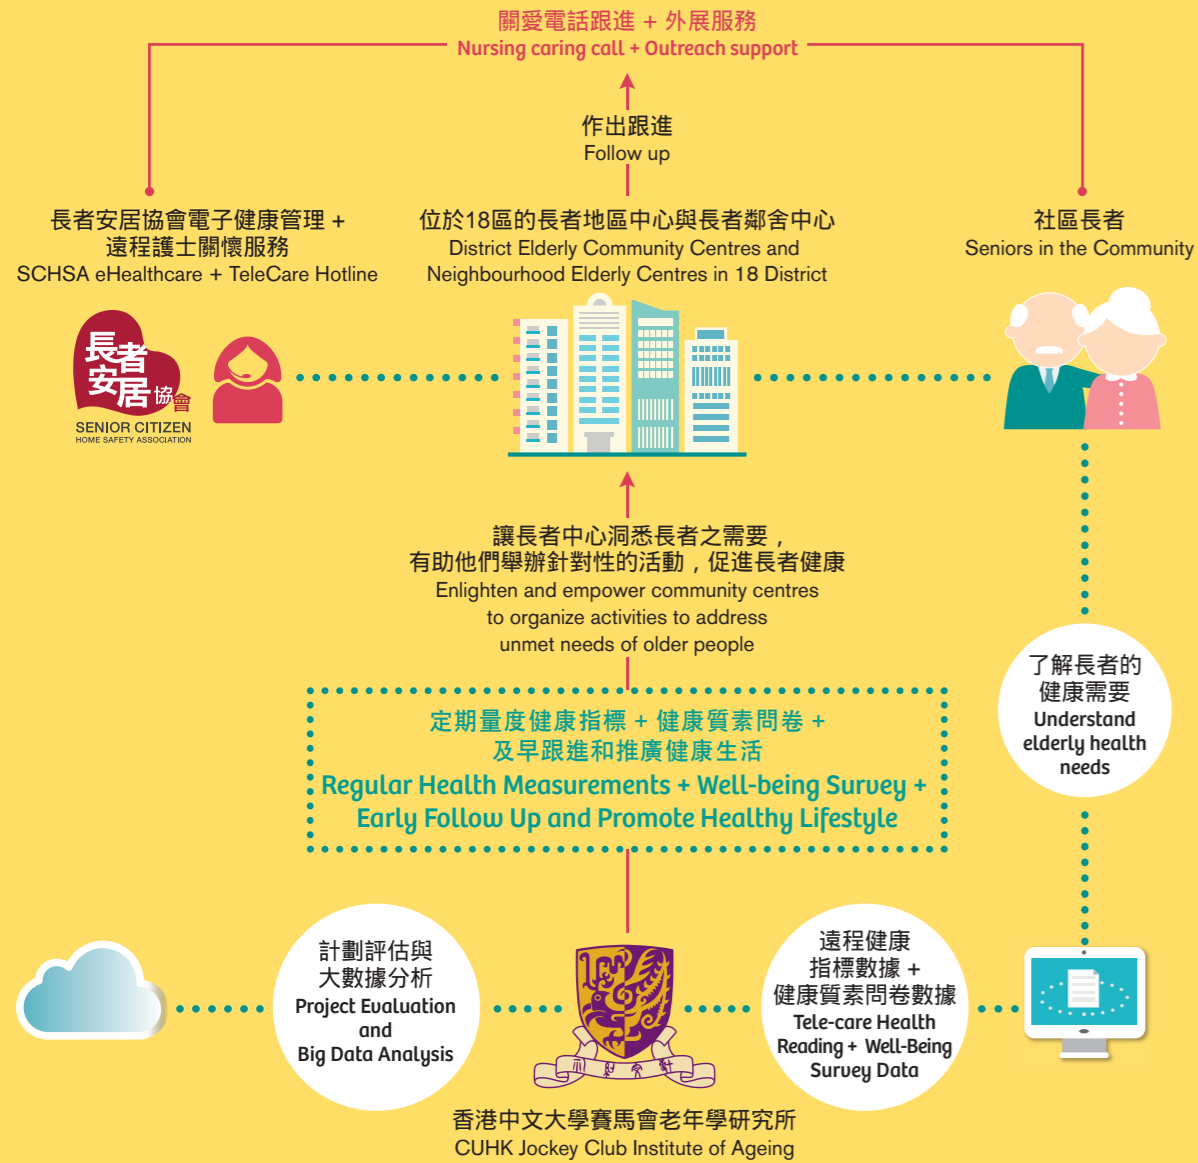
關愛電話跟進 + 外展服務
Nursing caring call + Outreach support

作出跟進
Follow up

長者安居協會電子健康管理 +
遠程護士關懷服務
SCHSA eHealthcare + TeleCare Hotline

位於18區的長者地區中心與長者鄰舍中心
District Elderly Community Centres and
Neighbourhood Elderly Centres in 18 District

社區長者
Seniors in the Community

長者安居協會
SENIOR CITIZEN
HOME SAFETY ASSOCIATION

讓長者中心洞悉長者之需要，
有助他們舉辦針對性的活動，促進長者健康
Enlighten and empower community centres
to organize activities to address
unmet needs of older people

了解長者的
健康需要
Understand
elderly health
needs

定期量度健康指標 + 健康質素問卷 +
及早跟進和推廣健康生活
Regular Health Measurements + Well-being Survey +
Early Follow Up and Promote Healthy Lifestyle

計劃評估與
大數據分析
Project Evaluation
and
Big Data Analysis

遠程健康
指標數據 +
健康質素問卷數據
Tele-care Health
Reading + Well-Being
Survey Data

香港中文大學賽馬會老年學研究所
CUHK Jockey Club Institute of Ageing